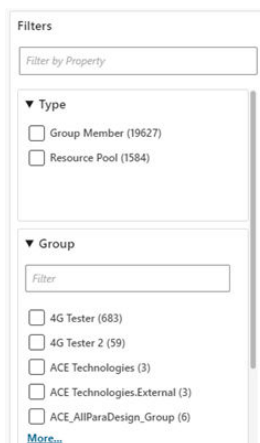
Filters

Filter by Property

▼ Type

Group Member (19627)

Resource Pool (1584)

▼ Group

Filter

4G Tester (683)

4G Tester 2 (59)

ACE Technologies (3)

ACE Technologies.External (3)

ACE_AllParaDesign_Group (6)

More...